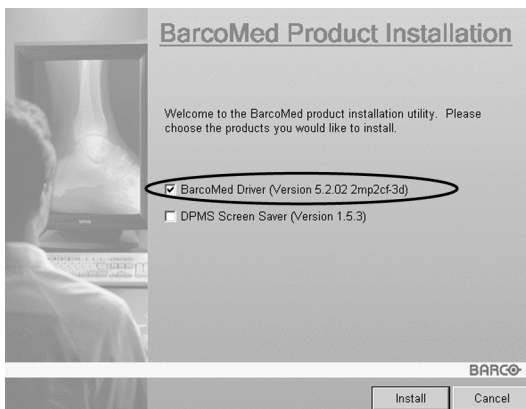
BarcoMed Product Installation

Welcome to the BarcoMed product installation utility. Please choose the products you would like to install.

☑ BarcoMed Driver (Version 5.2.02 2mp2cf-3d)

☐ DPMS Screen Saver (Version 1.5.3)

BARCO

Install

Cancel